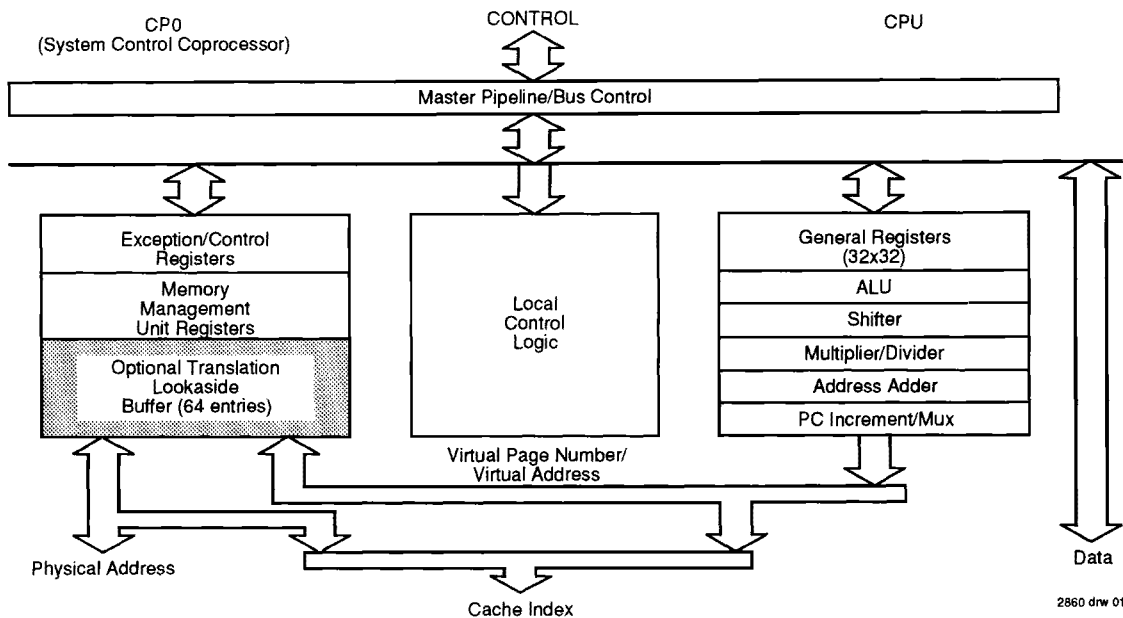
CP0
(System Control Coprocessor)

CONTROL

CPU

Master Pipeline/Bus Control

Exception/Control Registers

Memory Management Unit Registers

Optional Translation Lookaside Buffer (64 entries)

Local Control Logic

General Registers (32x32)

ALU

Shifter

Multiplier/Divider

Address Adder

PC Increment/Mux

Virtual Page Number/ Virtual Address

Physical Address

Data

Cache Index

2860 drw 01